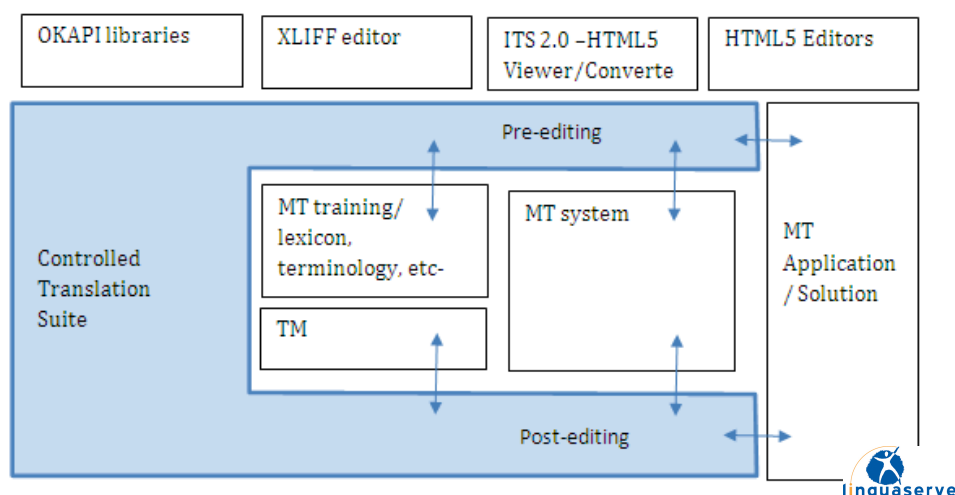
OKAPI libraries

XLIFF editor

ITS 2.0 –HTML5 Viewer/Converte

HTML5 Editors

Pre-editing

Controlled Translation Suite

MT training/ lexicon, terminology, etc-

MT system

TM

MT Application / Solution

Post-editing

linguaserve